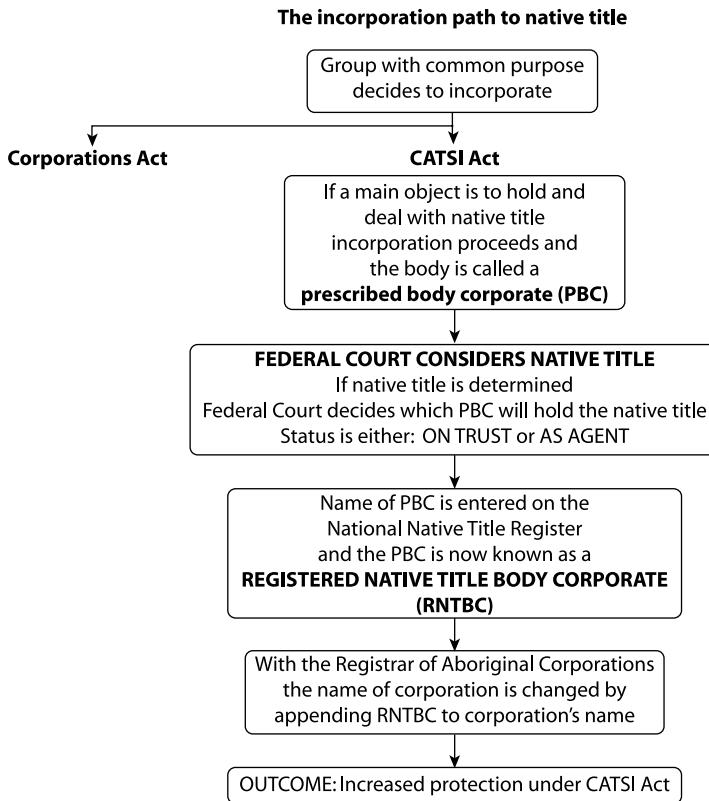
The incorporation path to native title

Group with common purpose decides to incorporate

Corporations Act

CATSI Act

If a main object is to hold and deal with native title incorporation proceeds and the body is called a **prescribed body corporate (PBC)**

FEDERAL COURT CONSIDERS NATIVE TITLE
If native title is determined
Federal Court decides which PBC will hold the native title
Status is either: ON TRUST or AS AGENT

Name of PBC is entered on the National Native Title Register and the PBC is now known as a **REGISTERED NATIVE TITLE BODY CORPORATE (RNTBC)**

With the Registrar of Aboriginal Corporations the name of corporation is changed by appending RNTBC to corporation's name

OUTCOME: Increased protection under CATSI Act